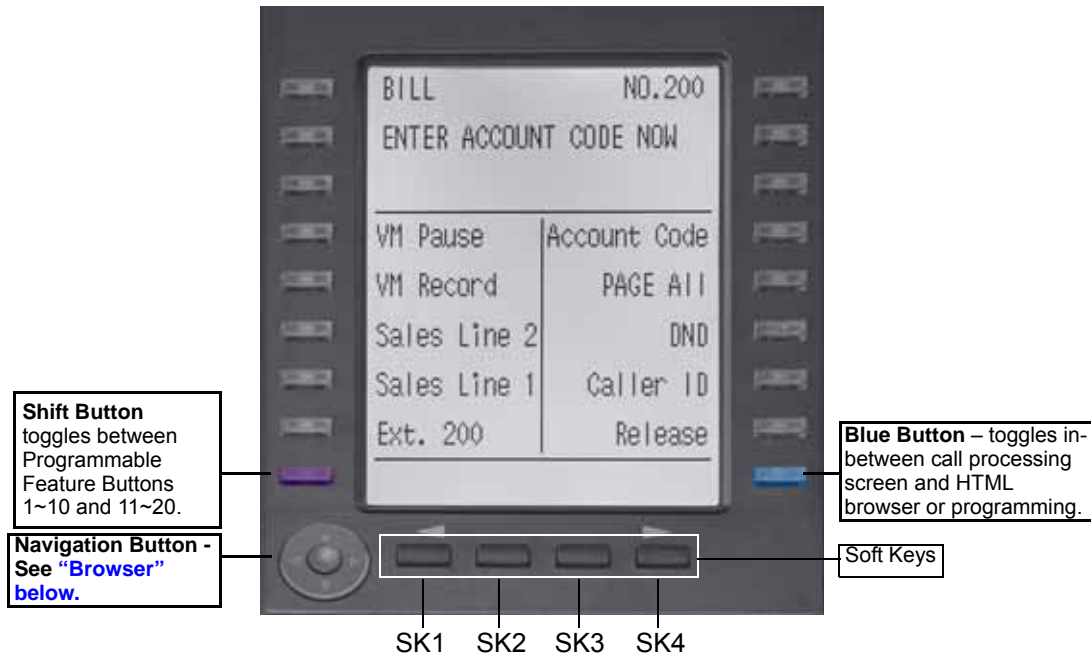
BILL NO.200

ENTER ACCOUNT CODE NOW

VM Pause

VM Record

Sales Line 2

Sales Line 1

Ext. 200

Account Code

PAGE All

DND

Caller ID

Release

**Shift Button** toggles between Programmable Feature Buttons 1~10 and 11~20.

**Blue Button** – toggles in-between call processing screen and HTML browser or programming.

**Navigation Button - See "Browser" below.**

Soft Keys

SK1 SK2 SK3 SK4